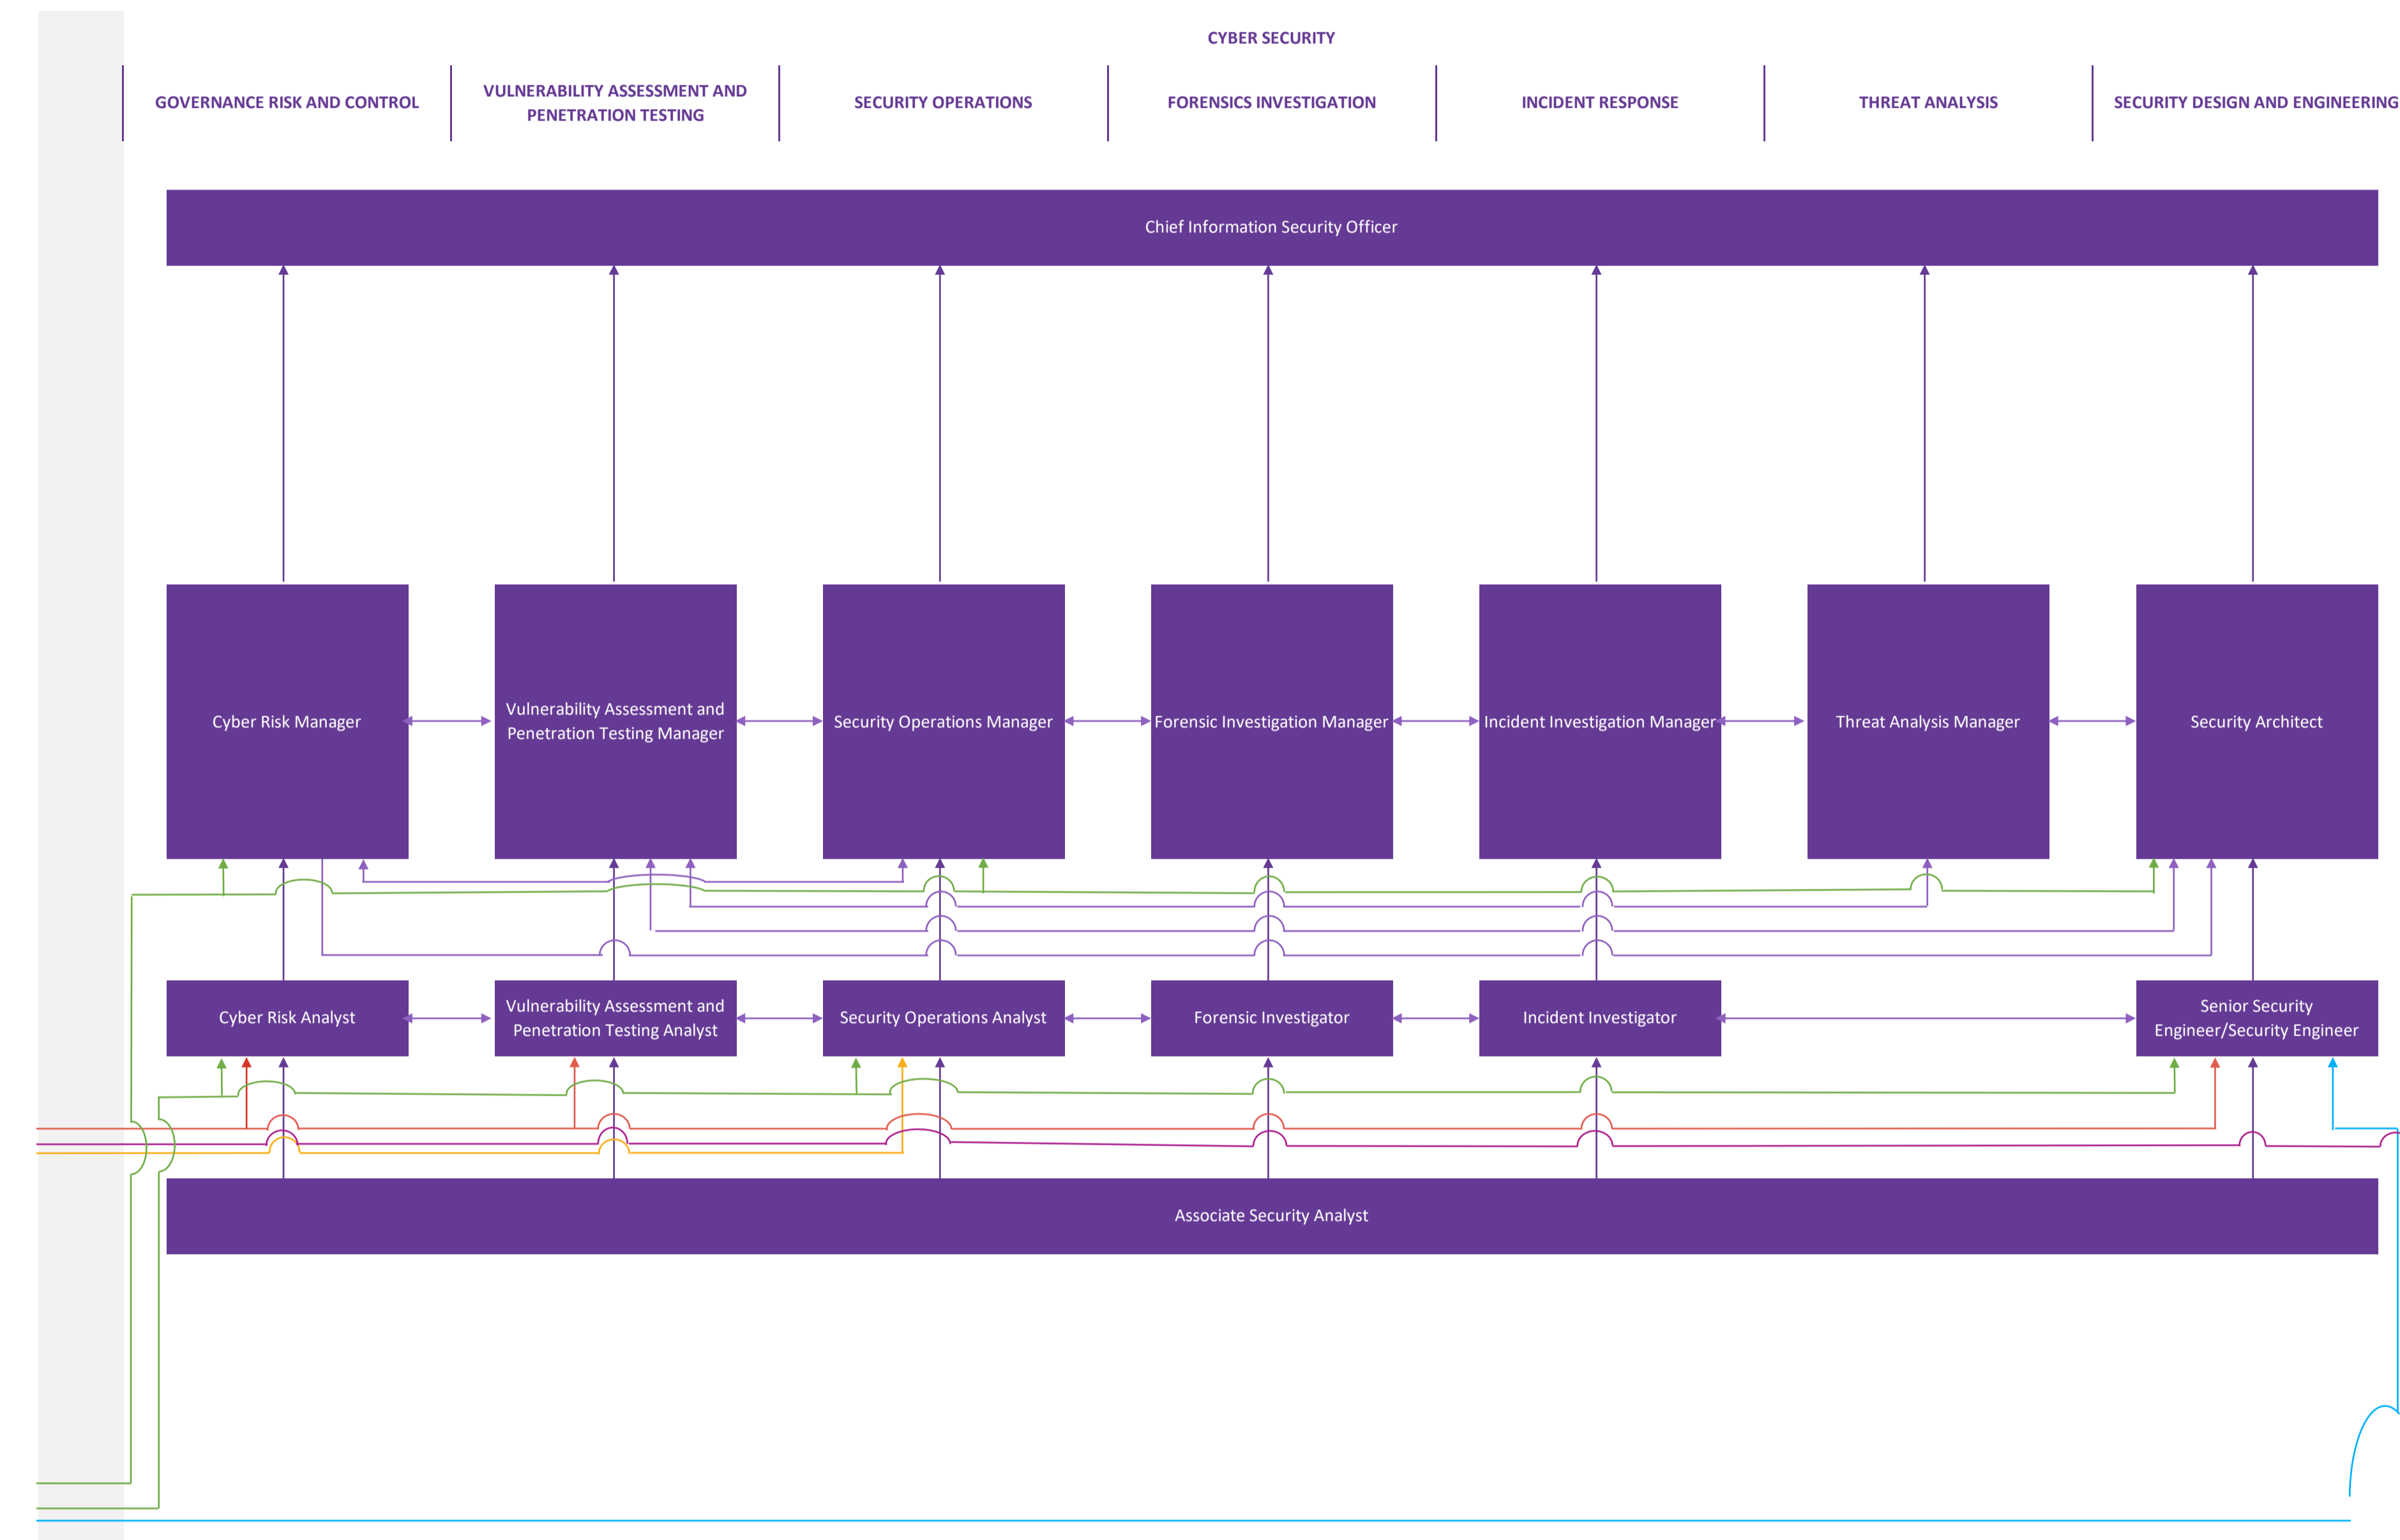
CYBER SECURITY

GOVERNANCE RISK AND CONTROL

VULNERABILITY ASSESSMENT AND PENETRATION TESTING

SECURITY OPERATIONS

FORENSICS INVESTIGATION

INCIDENT RESPONSE

THREAT ANALYSIS

SECURITY DESIGN AND ENGINEERING

Chief Information Security Officer

Cyber Risk Manager

Vulnerability Assessment and Penetration Testing Manager

Security Operations Manager

Forensic Investigation Manager

Incident Investigation Manager

Threat Analysis Manager

Security Architect

Cyber Risk Analyst

Vulnerability Assessment and Penetration Testing Analyst

Security Operations Analyst

Forensic Investigator

Incident Investigator

Senior Security Engineer/Security Engineer

Associate Security Analyst